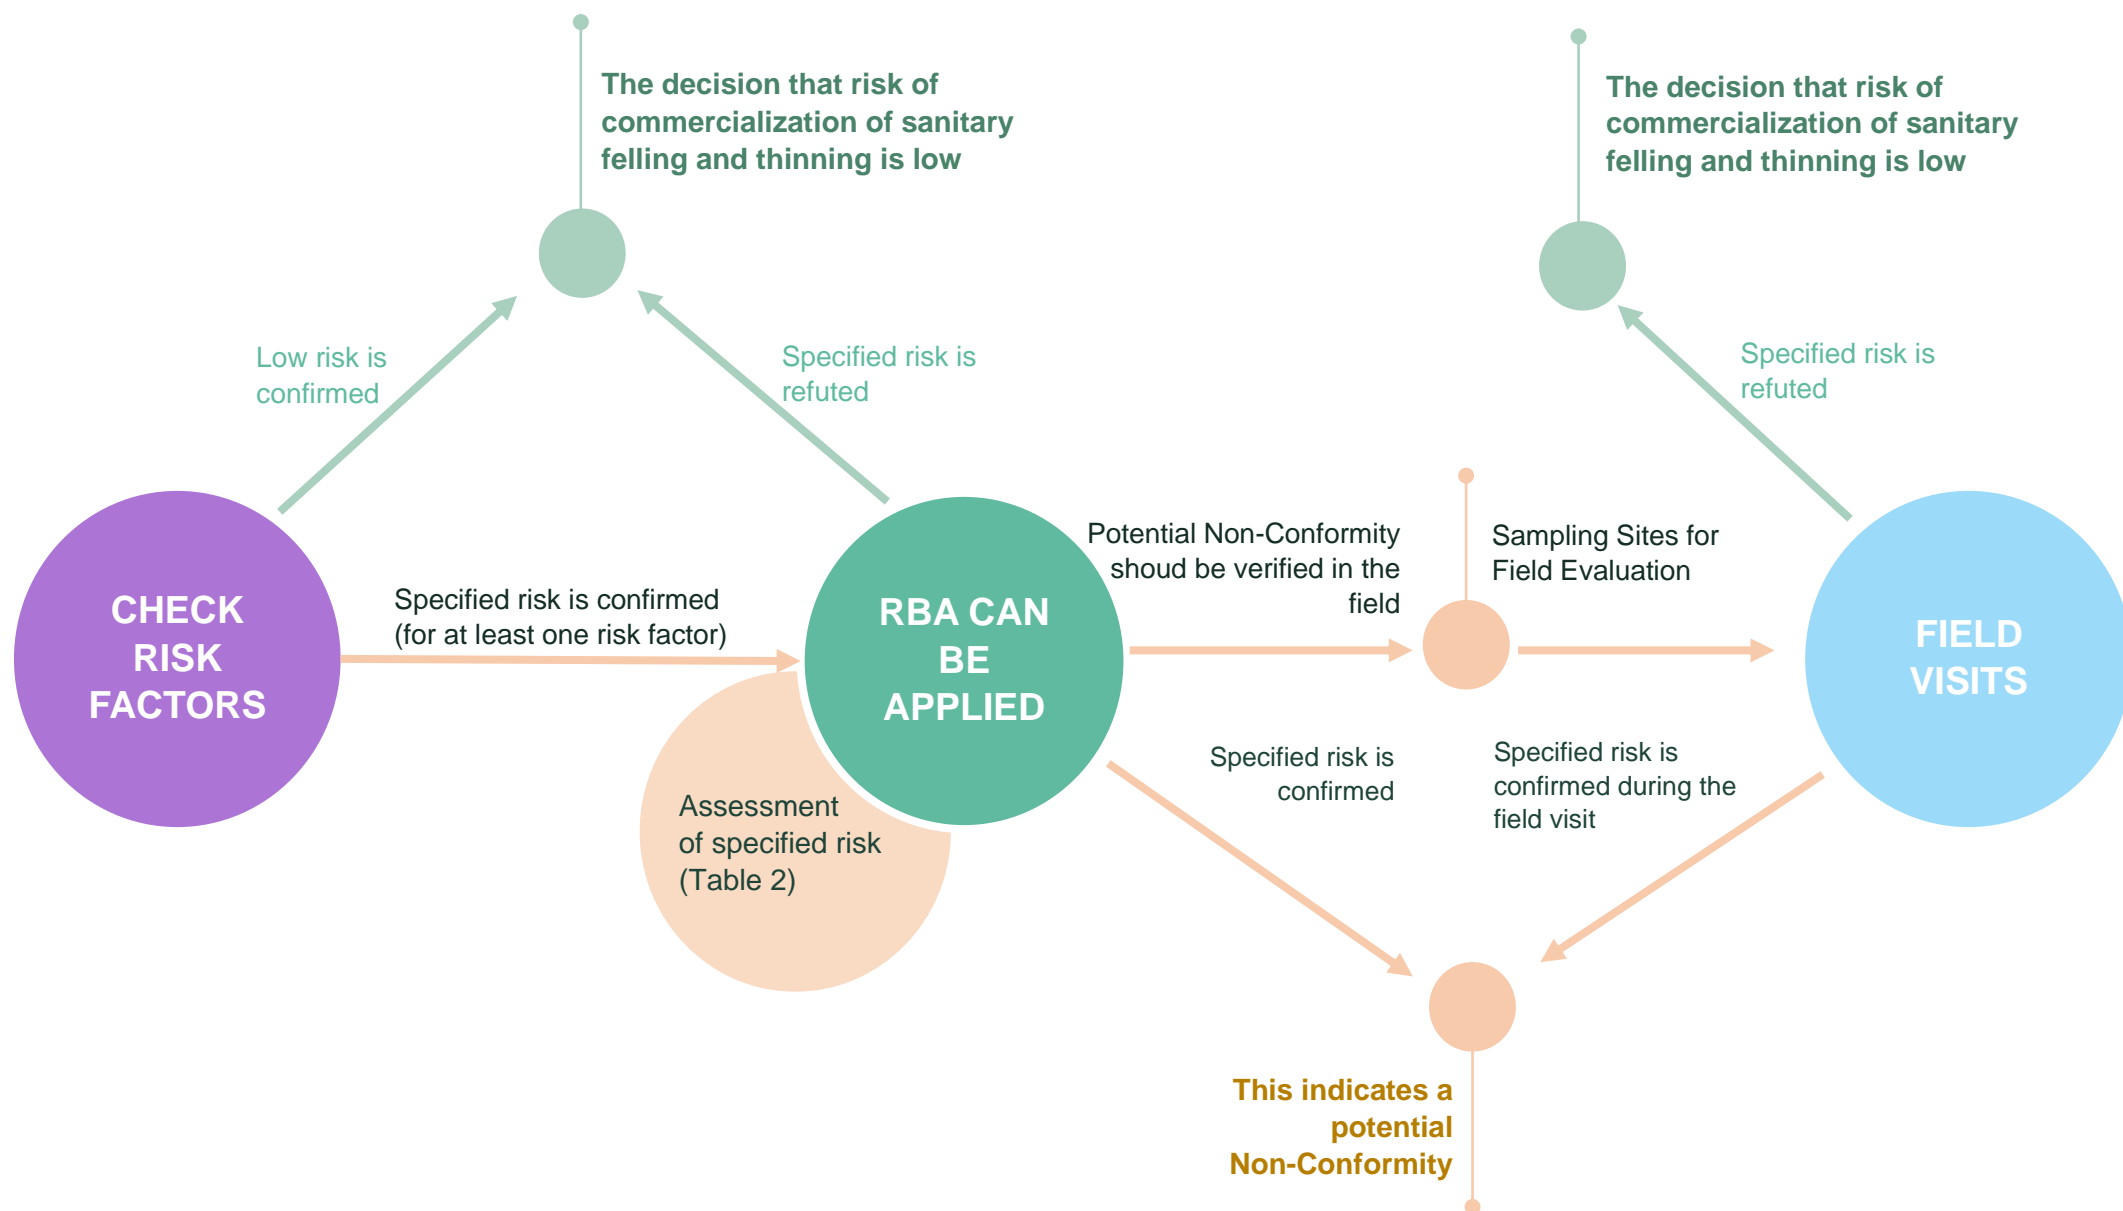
The decision that risk of commercialization of sanitary felling and thinning is low

The decision that risk of commercialization of sanitary felling and thinning is low

Low risk is confirmed

Specified risk is refuted

Specified risk is refuted

CHECK RISK FACTORS

Specified risk is confirmed (for at least one risk factor)

RBA CAN BE APPLIED

Potential Non-Conformity shoud be verified in the field

Sampling Sites for Field Evaluation

FIELD VISITS

Assessment of specified risk (Table 2)

Specified risk is confirmed

Specified risk is confirmed during the field visit

This indicates a potential Non-Conformity